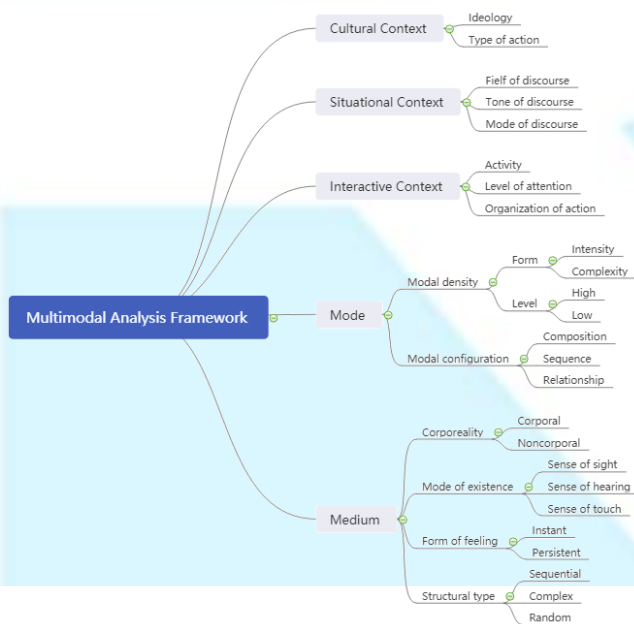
Multimodal Analysis Framework

Cultural Context
Ideology
Type of action

Situational Context
Fielf of discourse
Tone of discourse
Mode of discourse

Interactive Context
Activity
Level of attention
Organization of action

Mode
Modal density
Form
Intensity
Complexity
Level
High
Low
Modal configuration
Composition
Sequence
Relationship

Medium
Corporeality
Corporal
Noncorporal
Mode of existence
Sense of sight
Sense of hearing
Sense of touch
Form of feeling
Instant
Persistent
Structural type
Sequential
Complex
Random